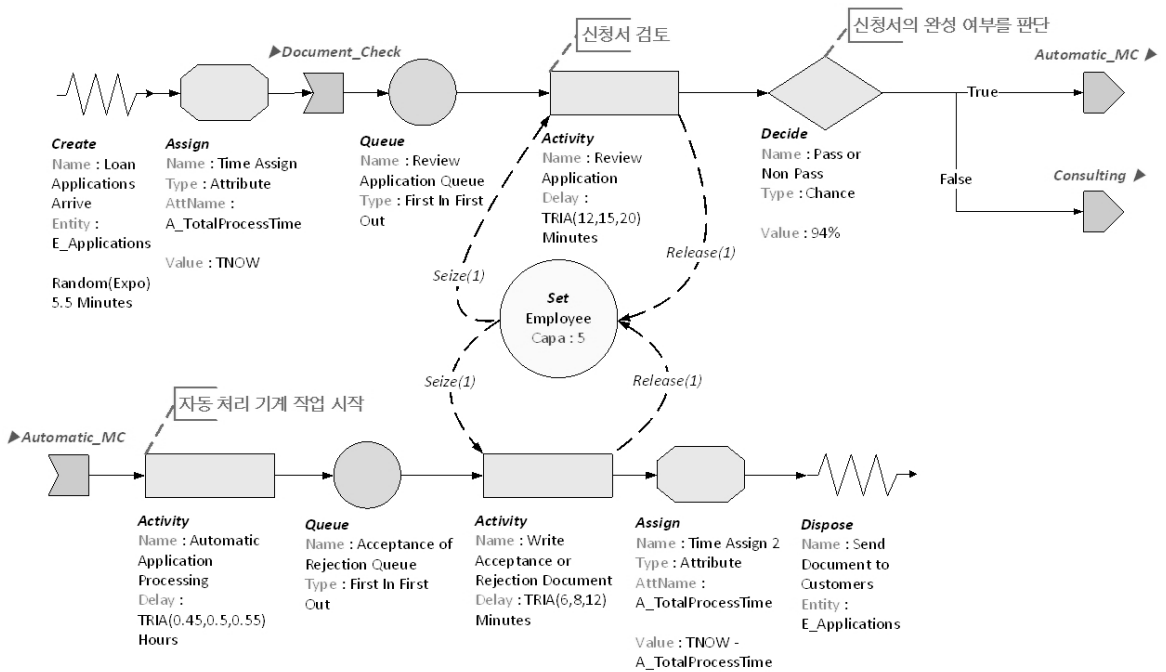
신청서 검토

신청서의 완성 여부를 판단

▶Document_Check

Automatic_MC ▶

True

False

Consulting ▶

Create
Name : Loan Applications Arrive
Entity : E_Applications

Random(Expo) 5.5 Minutes

Assign
Name : Time Assign
Type : Attribute
AttName : A_TotalProcessTime

Value : TNOW

Queue
Name : Review Application Queue
Type : First In First Out

Activity
Name : Review Application
Delay : TRIA(12,15,20) Minutes

Decide
Name : Pass or Non Pass
Type : Chance

Value : 94%

Seize(1)

Release(1)

Set
Employee
Capa : 5

Seize(1)

Release(1)

자동 처리 기계 작업 시작

▶Automatic_MC

Activity
Name : Automatic Application Processing
Delay : TRIA(0.45,0.5,0.55) Hours

Queue
Name : Acceptance of Rejection Queue
Type : First In First Out

Activity
Name : Write Acceptance or Rejection Document
Delay : TRIA(6,8,12) Minutes

Assign
Name : Time Assign 2
Type : Attribute
AttName : A_TotalProcessTime

Value : TNOW - A_TotalProcessTime

Dispose
Name : Send Document to Customers
Entity : E_Applications